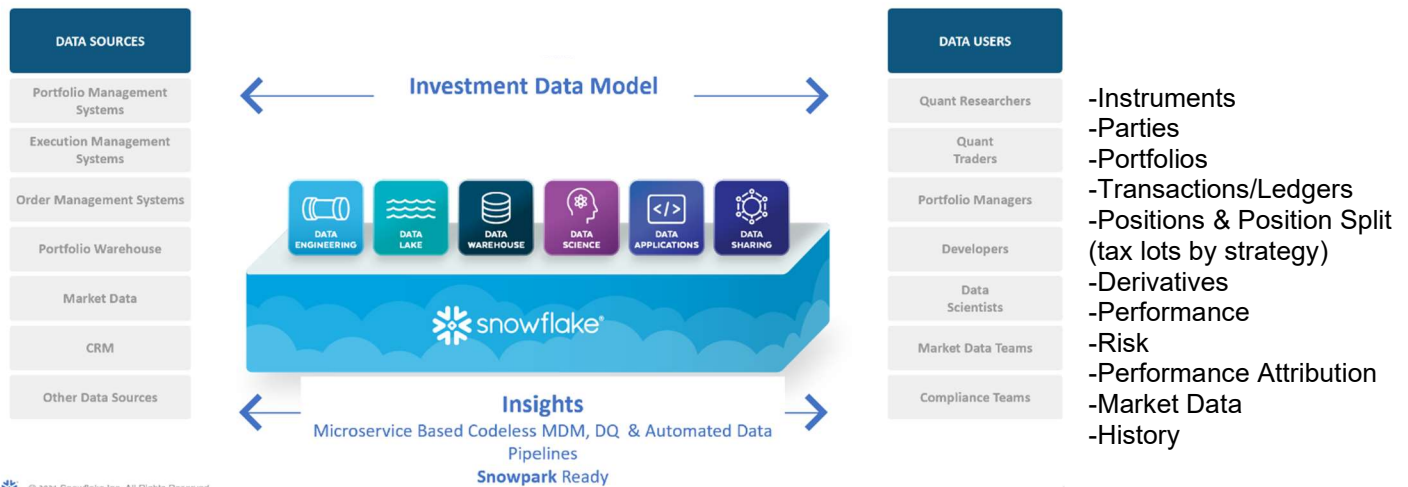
DATA SOURCES

Portfolio Management Systems

Execution Management Systems

Order Management Systems

Portfolio Warehouse

Market Data

CRM

Other Data Sources

Investment Data Model

DATA ENGINEERING

DATA LAKE

DATA WAREHOUSE

DATA SCIENCE

DATA APPLICATIONS

DATA SHARING

snowflake®

Insights

Microservice Based Codeless MDM, DQ & Automated Data Pipelines

Snowpark Ready

DATA USERS

Quant Researchers

Quant Traders

Portfolio Managers

Developers

Data Scientists

Market Data Teams

Compliance Teams

-Instruments
-Parties
-Portfolios
-Transactions/Ledgers
-Positions & Position Split (tax lots by strategy)
-Derivatives
-Performance
-Risk
-Performance Attribution
-Market Data
-History

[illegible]